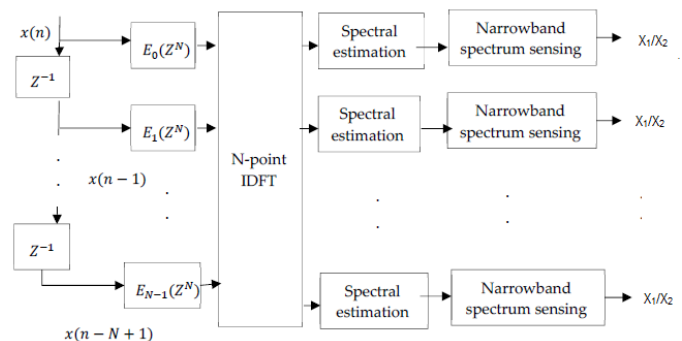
$x(n)$

$Z^{-1}$

$E_0(Z^N)$

$E_1(Z^N)$

$x(n-1)$

$Z^{-1}$

$E_{N-1}(Z^N)$

$x(n-N+1)$

N-point IDFT

Spectral estimation

Narrowband spectrum sensing

X1/X2

Spectral estimation

Narrowband spectrum sensing

X1/X2

Spectral estimation

Narrowband spectrum sensing

X1/X2